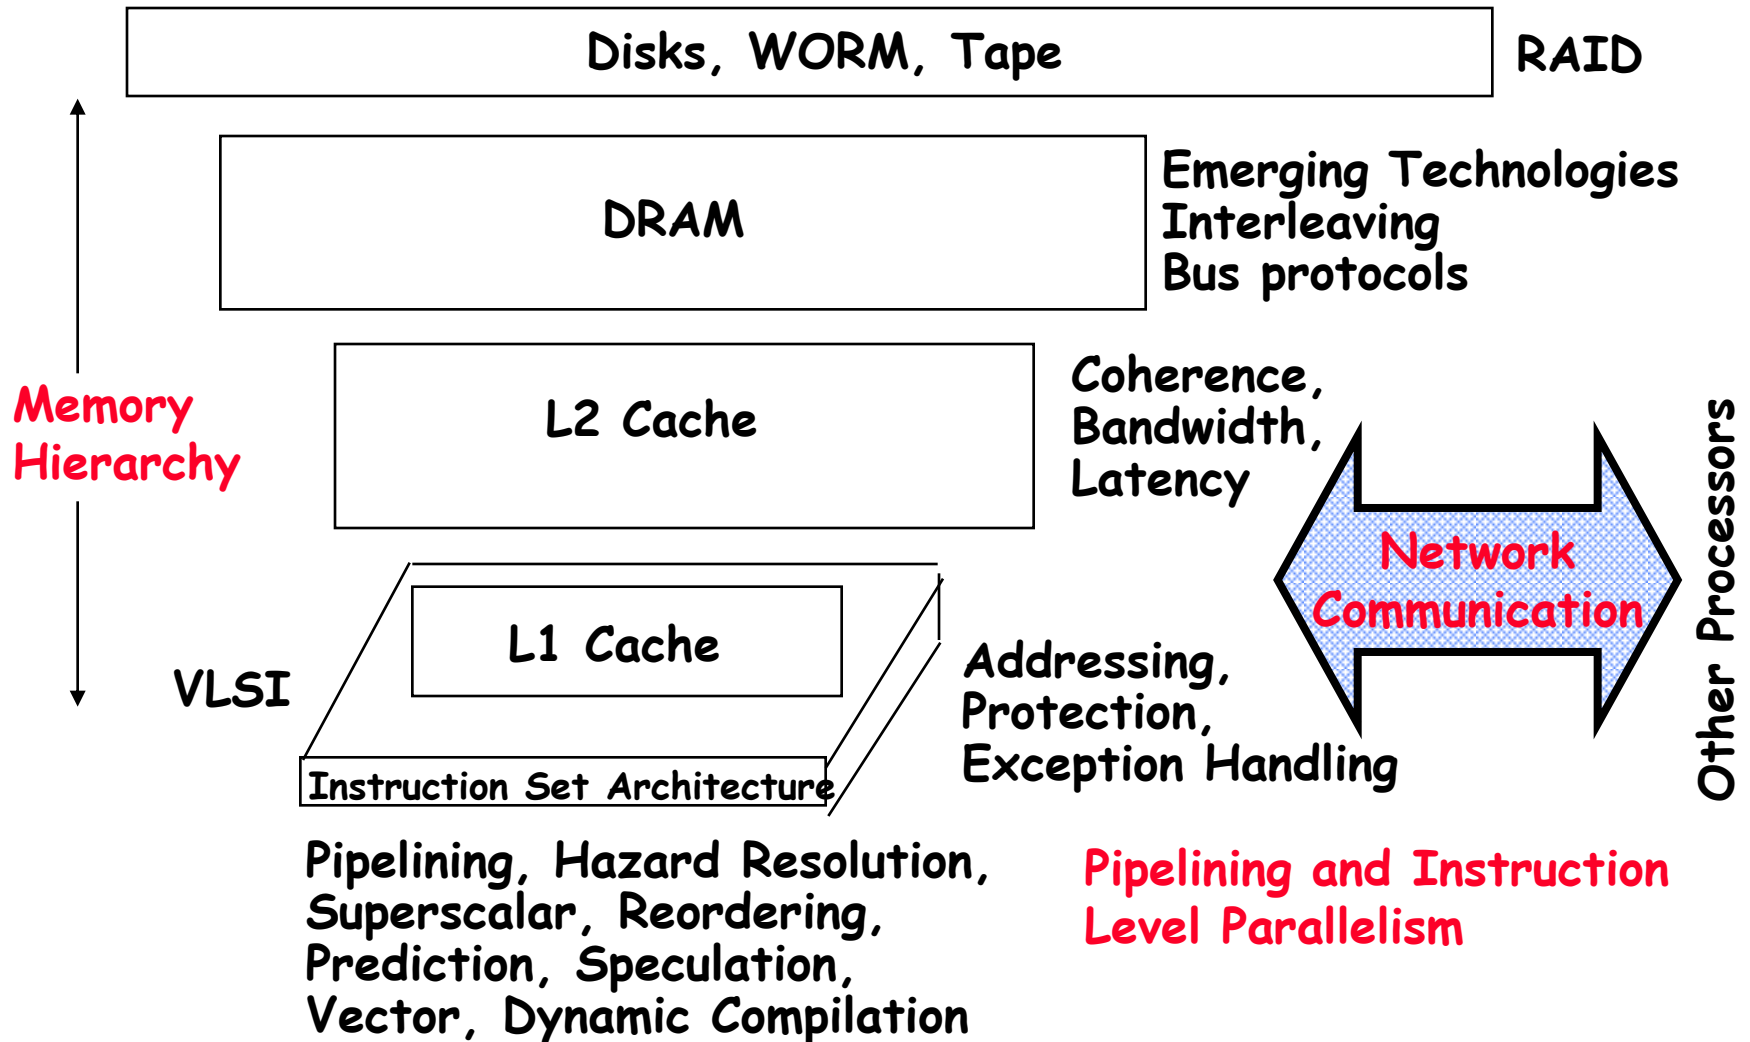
Disks, WORM, Tape

RAID

DRAM

Emerging Technologies
Interleaving
Bus protocols

Memory Hierarchy

L2 Cache

Coherence, Bandwidth, Latency

Network Communication

Other Processors

L1 Cache

VLSI

Instruction Set Architecture

Addressing, Protection, Exception Handling

Pipelining, Hazard Resolution, Superscalar, Reordering, Prediction, Speculation, Vector, Dynamic Compilation

Pipelining and Instruction Level Parallelism